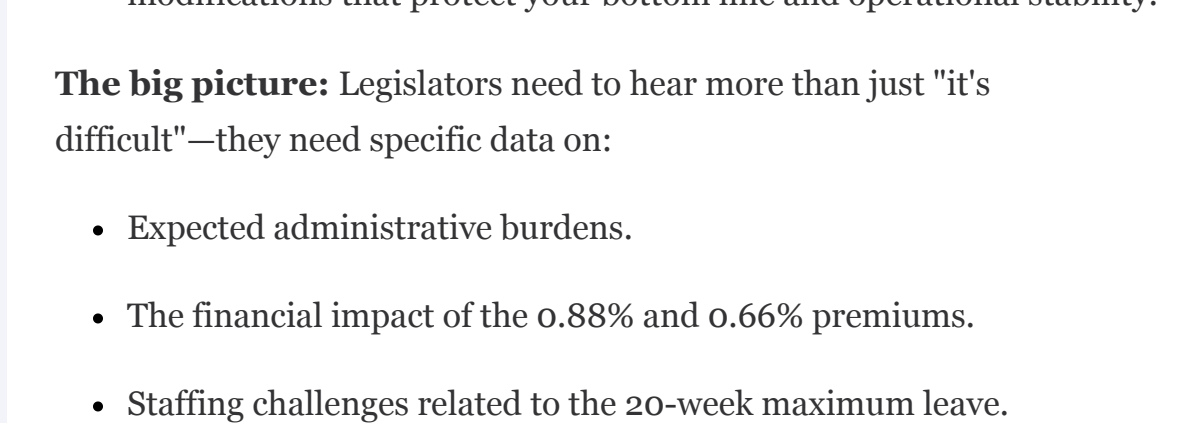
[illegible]

**The big picture:** Legislators need to hear more than just "it's difficult"—they need specific data on:

- Expected administrative burdens.
- The financial impact of the 0.88% and 0.66% premiums.
- Staffing challenges related to the 20-week maximum leave.